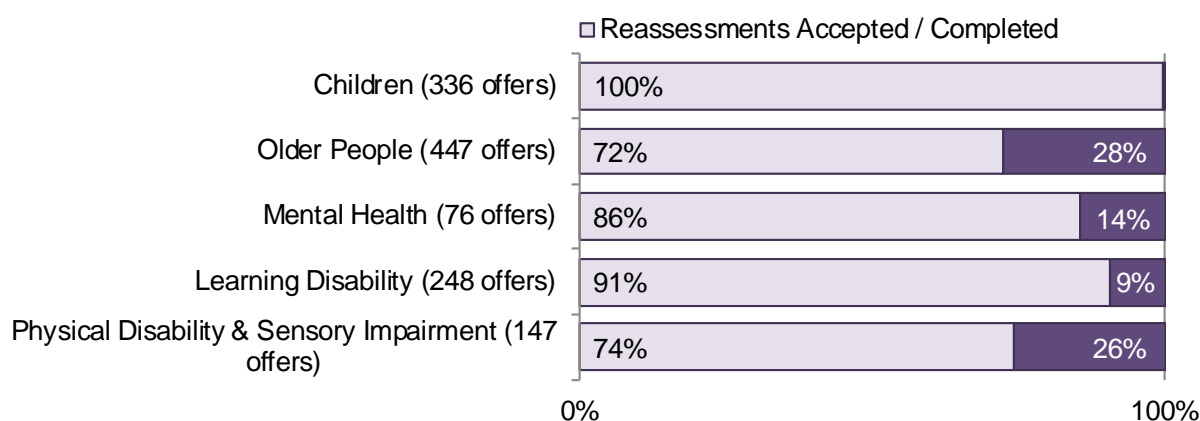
Reassessments Accepted / Completed

Children (336 offers) 100%

Older People (447 offers) 72% 28%

Mental Health (76 offers) 86% 14%

Learning Disability (248 offers) 91% 9%

Physical Disability & Sensory Impairment (147 offers) 74% 26%

0% 100%